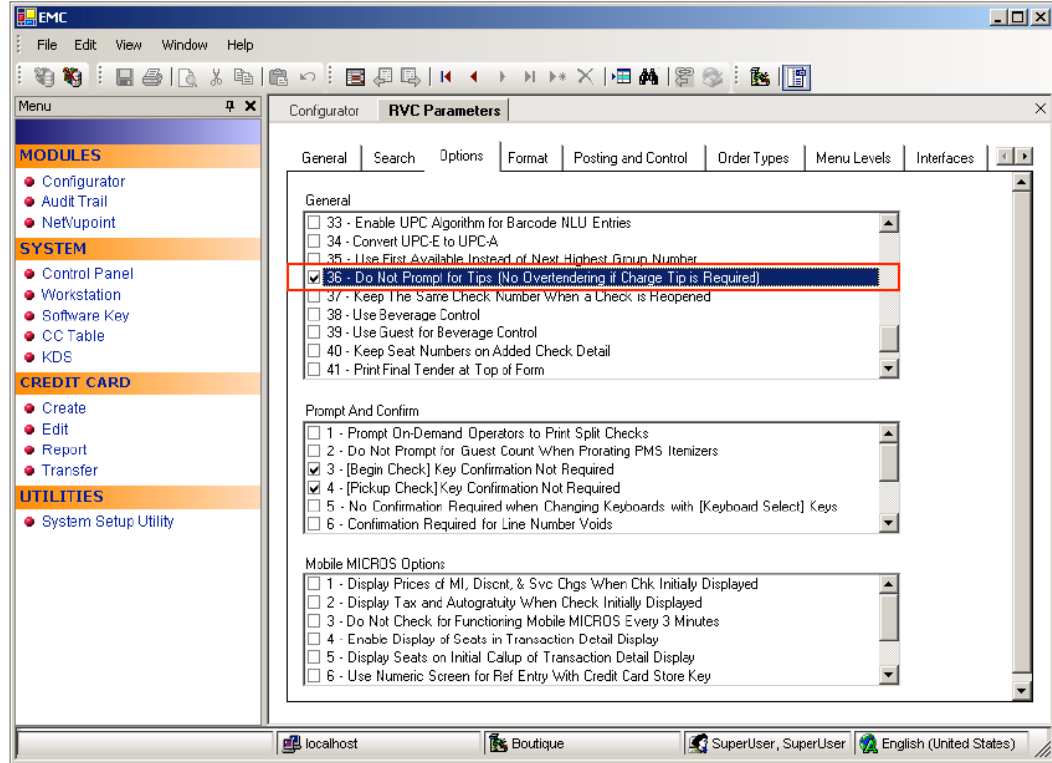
EMC

File Edit View Window Help

Menu

MODULES
Configurator
Audit Trail
NetVupoint

SYSTEM
Control Panel
Workstation
Software Key
CC Table
KDS

CREDIT CARD
Create
Edit
Report
Transfer

UTILITIES
System Setup Utility

Configurator | RVC Parameters

General | Search | Options | Format | Posting and Control | Order Types | Menu Levels | Interfaces

General
33 - Enable UPC Algorithm for Barcode NLU Entries
34 - Convert UPC-E to UPC-A
35 - Use First Available Instead of Next Highest Group Number
36 - Do Not Prompt for Tips (No Overtendering if Charge Tip is Required)
37 - Keep The Same Check Number When a Check is Reopened
38 - Use Beverage Control
39 - Use Guest for Beverage Control
40 - Keep Seat Numbers on Added Check Detail
41 - Print Final Tender at Top of Form

Prompt And Confirm
1 - Prompt On-Demand Operators to Print Split Checks
2 - Do Not Prompt for Guest Count When Prorating PMS Itemizers
3 - [Begin Check] Key Confirmation Not Required
4 - [Pickup Check] Key Confirmation Not Required
5 - No Confirmation Required when Changing Keyboards with [Keyboard Select] Keys
6 - Confirmation Required for Line Number Voids

Mobile MICROS Options
1 - Display Prices of MI, Discnt, & Svc Chgs When Chk Initially Displayed
2 - Display Tax and Autogratuity When Check Initially Displayed
3 - Do Not Check for Functioning Mobile MICROS Every 3 Minutes
4 - Enable Display of Seats in Transaction Detail Display
5 - Display Seats on Initial Callup of Transaction Detail Display
6 - Use Numeric Screen for Ref Entry With Credit Card Store Key

localhost | Boutique | SuperUser, SuperUser | English (United States)